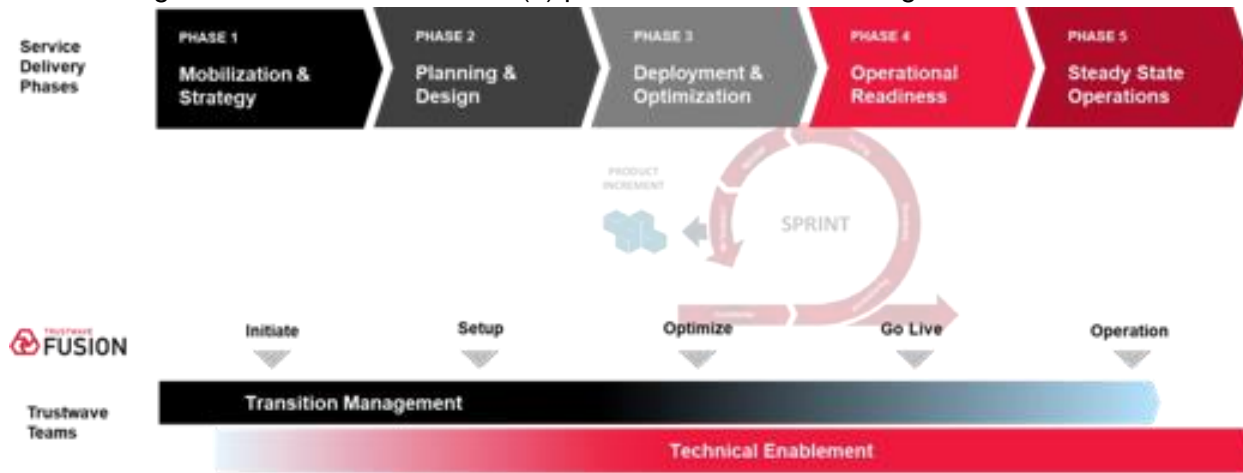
Service Delivery Phases

PHASE 1
Mobilization & Strategy

PHASE 2
Planning & Design

PHASE 3
Deployment & Optimization

PHASE 4
Operational Readiness

PHASE 5
Steady State Operations

PRODUCT INCREMENT

SPRINT

TRUSTWAVE FUSION

Initiate

Setup

Optimize

Go Live

Operation

Trustwave Teams

Transition Management

Technical Enablement